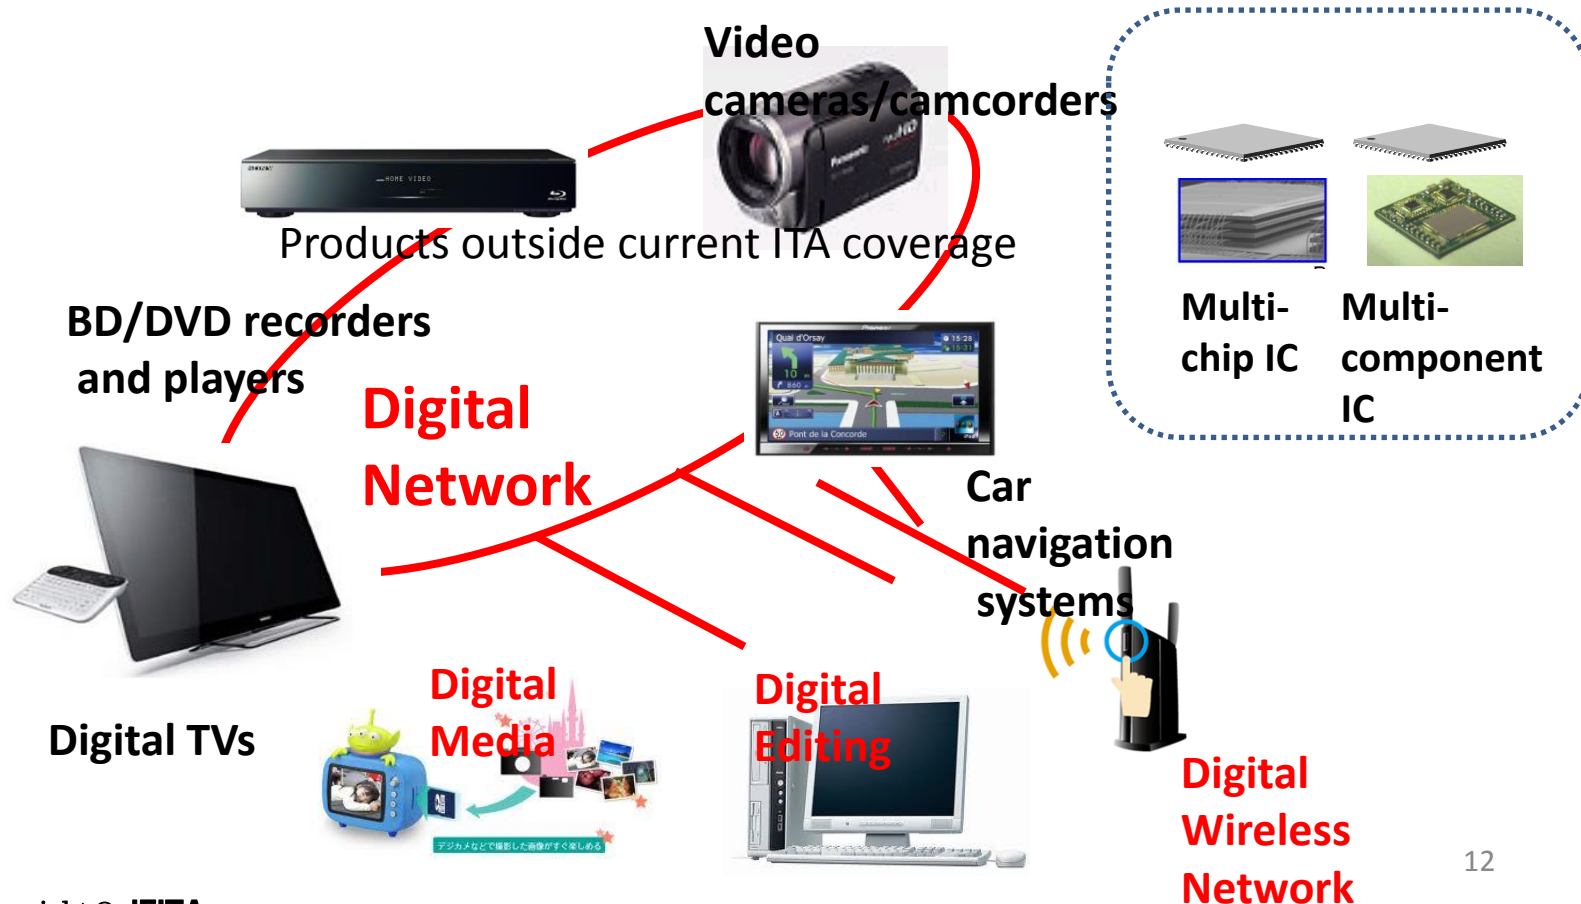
Video cameras/camcorders

Products outside current ITA coverage

BD/DVD recorders and players

Digital Network

Multi-chip IC

Multi-component IC

Car navigation systems

Digital TVs

Digital Media

デジカメなどで撮影した画像がすぐ楽しめる

Digital Editing

Digital Wireless Network

12